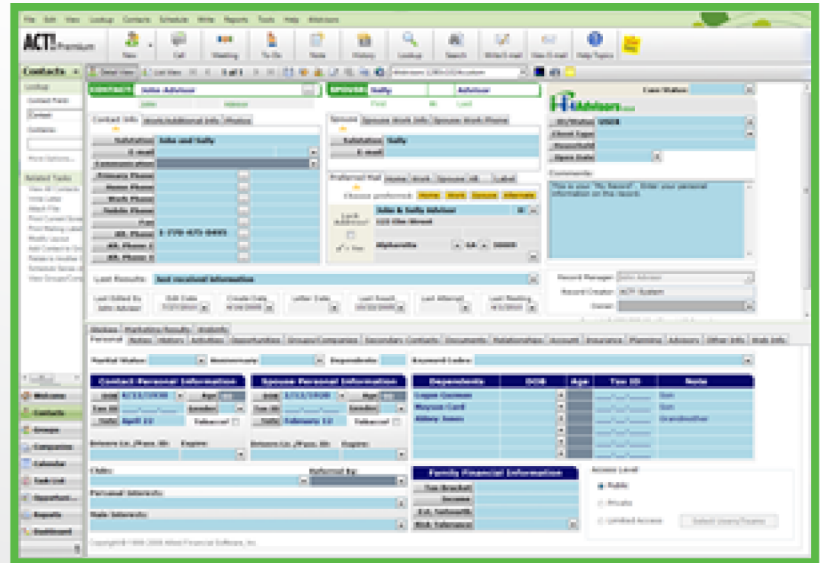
File Edit View Lookup Contacts Schedule Write Reports Tools Help Advisors

ACT! Premium

New Call Meeting To-Do Note History Lookup Search Write E-mail View E-mail Help Topics

Contacts

Detail View List View 1 of 1

CONTACT John Advisor
John Advisor

SPOUSE Sally Advisor
First Mi Last

Case Status

Contact Info Work/Additional Info Mailing

Salutation John and Sally
E-mail
Communication
Primary Phone
Home Phone
Work Phone
Mobile Phone
Fax 1-770-475-0405
Alt. Phone
Alt. Phone 2
Alt. Phone 3

Spouse Spouse Work Info Spouse Work Phone
Salutation Sally
E-mail

Preferred Mail Home Work Spouse Alt Label
Choose preferred: Home Work Spouse Alternate
John & Sally Advisor
123 Elm Street
Alpharetta GA 30005

Advisors

ID/Status USER
Client Type
Download
Open Date

Comments
This is your "My Record". Enter your personal information on this record.

Last Results Just received information

Record Manager John Advisor
Record Creator ACT! System
Owner

Notes History Activities Opportunities Groups/Companies Secondary Contacts Documents Relationships Accounts Insurance Planning Advisors Other Info Web Info
Personal

Marital Status Anniversary Dependents Keyword Codes

Contact Personal Information
DOB 4/22/1930 Age
Tax ID Gender
Zodiac April 22 Tobacco

Spouse Personal Information
DOB 2/12/1930 Age
Tax ID Gender
Zodiac February 12 Tobacco

Drivers Lic./Pass. ID Expire

Dependents DOB Age Tax ID Note
Logan Garman Son
Mason Card Son
Abbey Swan Grandmother

Clubs
Referred By
Personal Interests
Date Interests

Family Financial Information
Tax Bracket
Income
Est. Networth
Risk Tolerance

Access Level
Public
Private
Limited Access
Select Users/Teams

Welcome
Contacts
Groups
Companies
Calendar
Task List
Opportunities
Reports
Dashboard

Copyright ©1998-2006 Allied Financial Software, Inc.